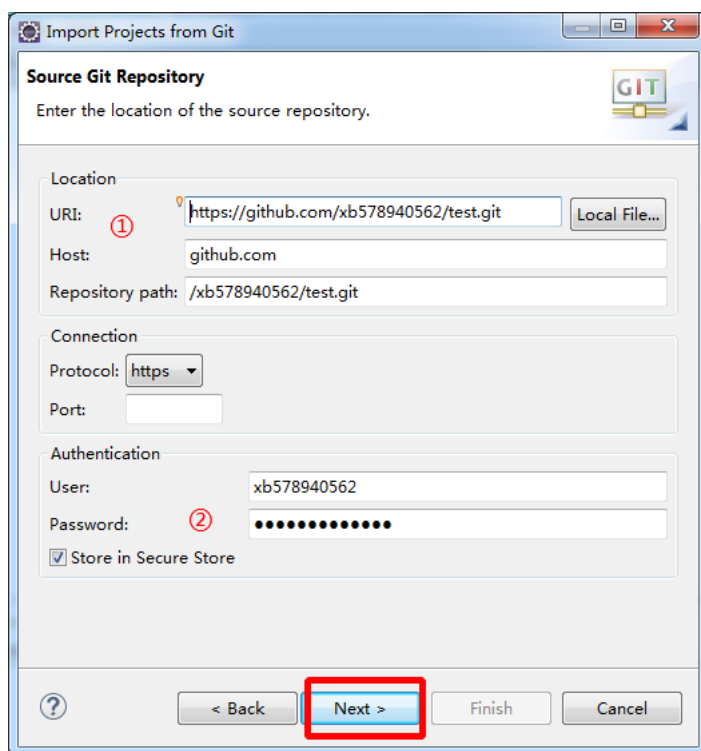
Import Projects from Git

Source Git Repository

Enter the location of the source repository.

GIT

Location

URI: ① https://github.com/xb578940562/test.git Local File...

Host: github.com

Repository path: /xb578940562/test.git

Connection

Protocol: https

Port:

Authentication

User: xb578940562

Password: ② ●●●●●●●●●●●●●

Store in Secure Store

?

< Back

Next >

Finish

Cancel